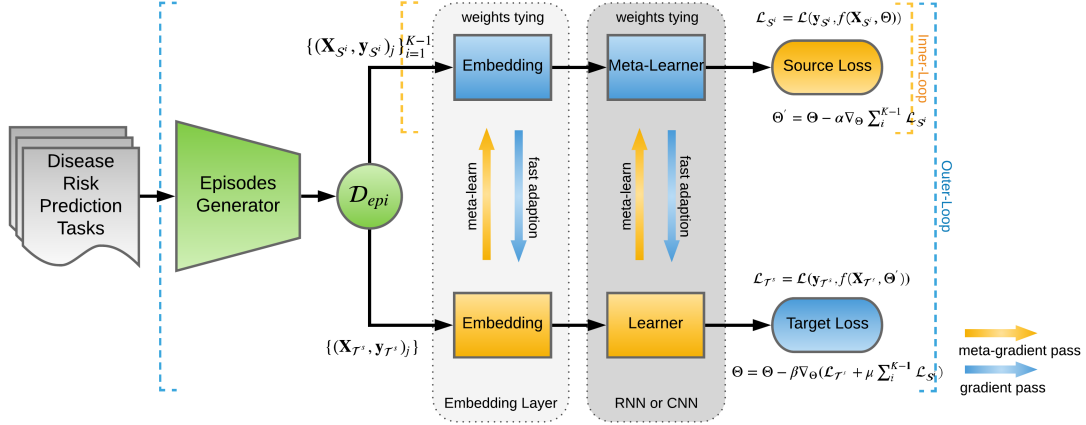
Disease Risk Prediction Tasks

Episodes Generator

$\mathcal{D}_{epi}$

$\{(\mathbf{X}_{\mathcal{S}^i}, \mathbf{y}_{\mathcal{S}^i})_j\}_{i=1}^{K-1}$

$\{(\mathbf{X}_{\mathcal{T}^s}, \mathbf{y}_{\mathcal{T}^s})_j\}$

weights tying

Embedding

meta-learn

fast adaption

Embedding

Embedding Layer

weights tying

Meta-Learner

meta-learn

fast adaption

Learner

RNN or CNN

$\mathcal{L}_{\mathcal{S}^i} = \mathcal{L}(\mathbf{y}_{\mathcal{S}^i}, f(\mathbf{X}_{\mathcal{S}^i}, \Theta))$

Source Loss

$\Theta' = \Theta - \alpha \nabla_{\Theta} \sum_i^{K-1} \mathcal{L}_{\mathcal{S}^i}$

Inner-Loop

Outer-Loop

$\mathcal{L}_{\mathcal{T}^s} = \mathcal{L}(\mathbf{y}_{\mathcal{T}^s}, f(\mathbf{X}_{\mathcal{T}^s}, \Theta'))$

Target Loss

$\Theta = \Theta - \beta \nabla_{\Theta}(\mathcal{L}_{\mathcal{T}^s} + \mu \sum_i^{K-1} \mathcal{L}_{\mathcal{S}^i})$

meta-gradient pass

gradient pass